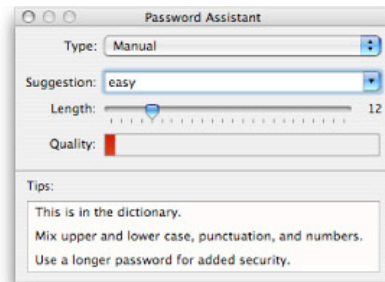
Password Assistant

Type: Manual

Suggestion: easy

Length: 12

Quality:

Tips:

This is in the dictionary.

Mix upper and lower case, punctuation, and numbers.

Use a longer password for added security.